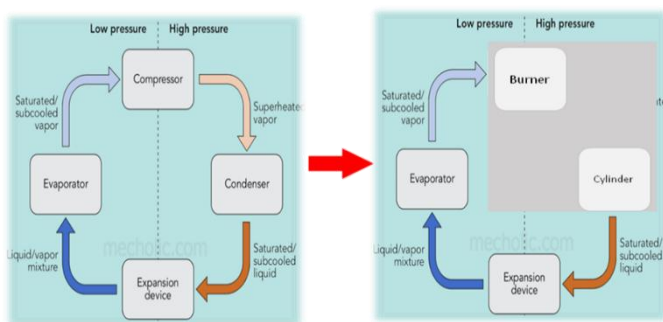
Low pressure High pressure

Compressor

Saturated/ subcooled vapor

Superheated vapor

Evaporator

Condenser

Liquid/vapor mixture

Saturated/ subcooled liquid

Expansion device

mechoic.com

Low pressure High pressure

Burner

Saturated/ subcooled vapor

Evaporator

Cylinder

Liquid/vapor mixture

Saturated/ subcooled liquid

Expansion device

mechoic.com